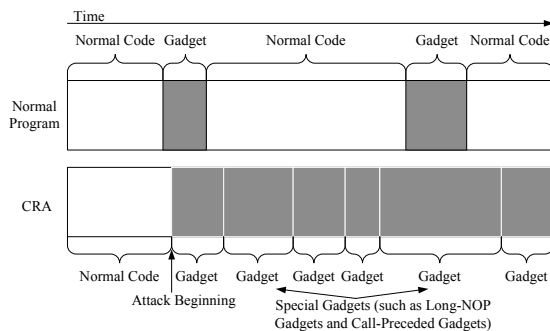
Time

Normal Code Gadget Normal Code Gadget Normal Code

Normal Program

CRA

Normal Code Gadget Gadget Gadget Gadget Gadget Gadget

Attack Beginning

Special Gadgets (such as Long-NOP Gadgets and Call-Preceded Gadgets)